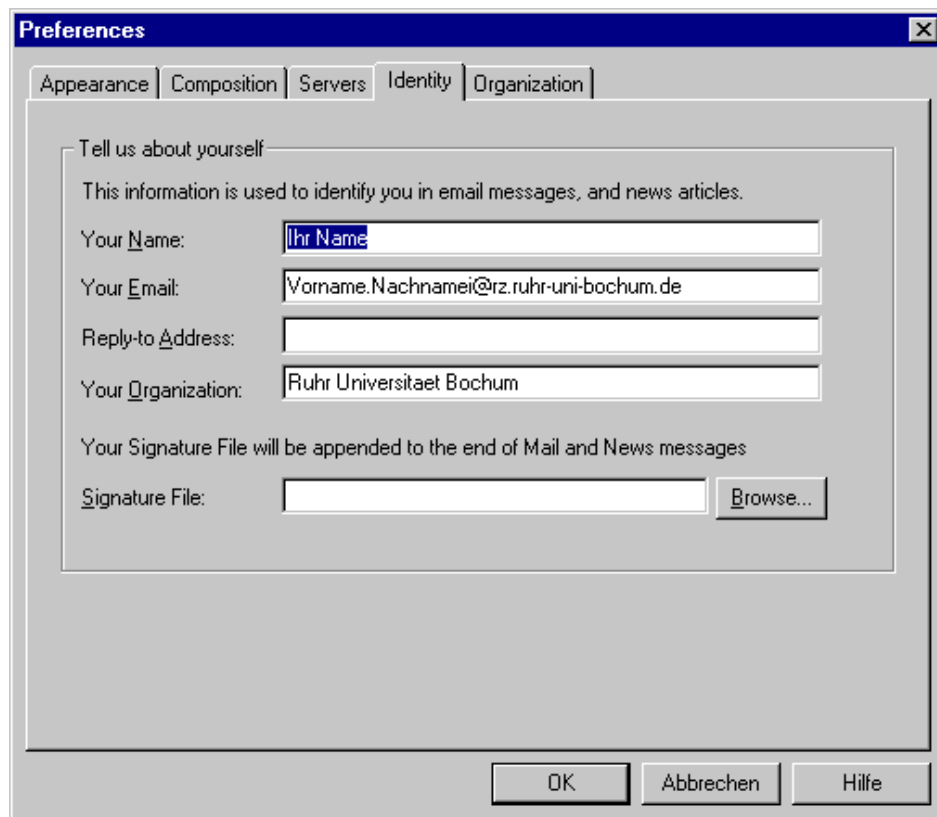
Preferences

Appearance | Composition | Servers | Identity | Organization

Tell us about yourself

This information is used to identify you in email messages, and news articles.

Your Name: Ihr Name

Your Email: Vorname.Nachnamei@rz.ruhr-uni-bochum.de

Reply-to Address:

Your Organization: Ruhr Universitaet Bochum

Your Signature File will be appended to the end of Mail and News messages

Signature File: Browse...

OK Abbrechen Hilfe